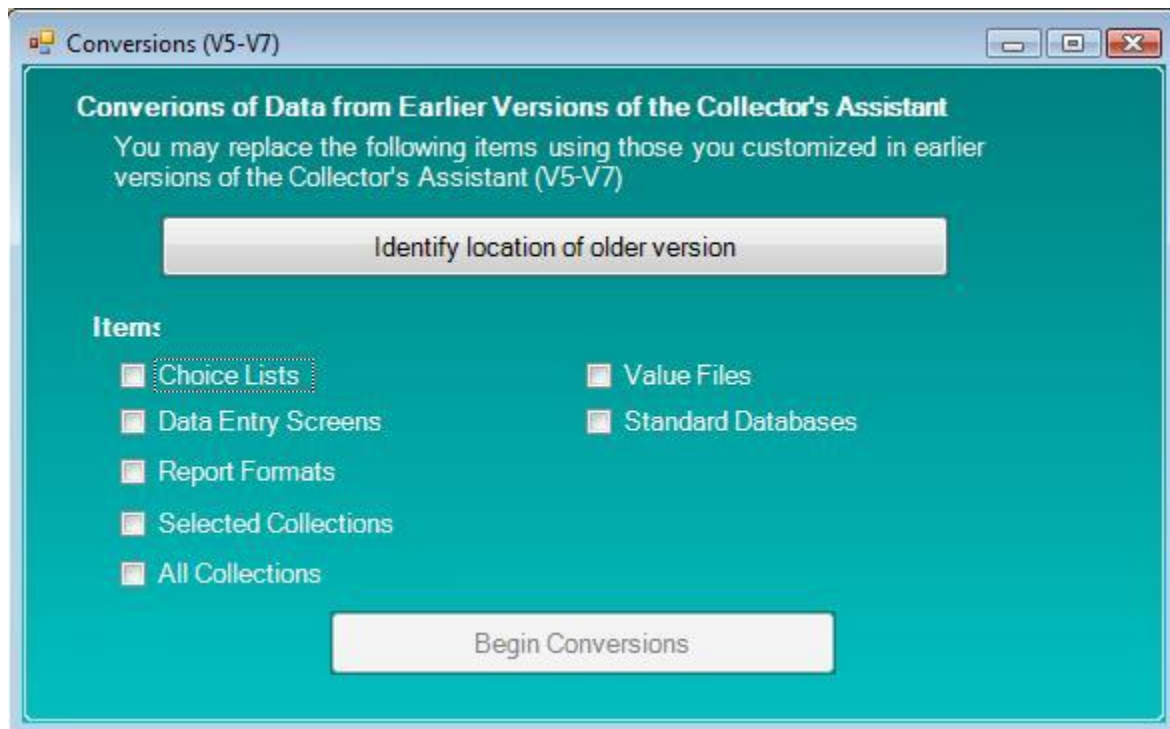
Conversions (V5-V7)

Converions of Data from Earlier Versions of the Collector's Assistant

You may replace the following items using those you customized in earlier versions of the Collector's Assistant (V5-V7)

Identify location of older version

Items

Choice Lists

Data Entry Screens

Report Formats

Selected Collections

All Collections

Value Files

Standard Databases

Begin Conversions